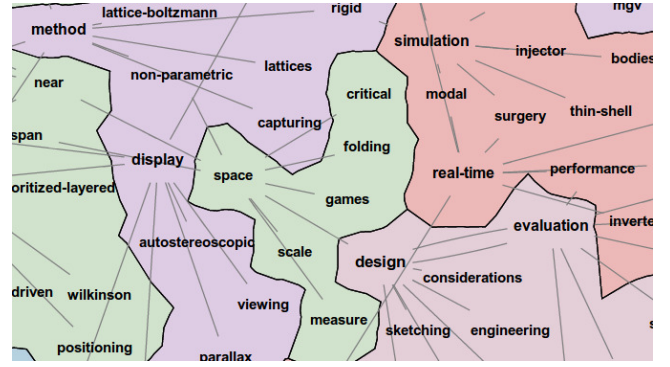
method
lattice-boltzmann
rigid
mgv
simulation
injector
bodies
near
non-parametric
lattices
modal
critical
surgery
thin-shell
span
capturing
folding
display
performance
oritized-layered
space
real-time
games
evaluation
inverte
autostereoscopic
scale
design
considerations
driven
wilkinson
viewing
measure
sketching
engineering
positioning
parallax